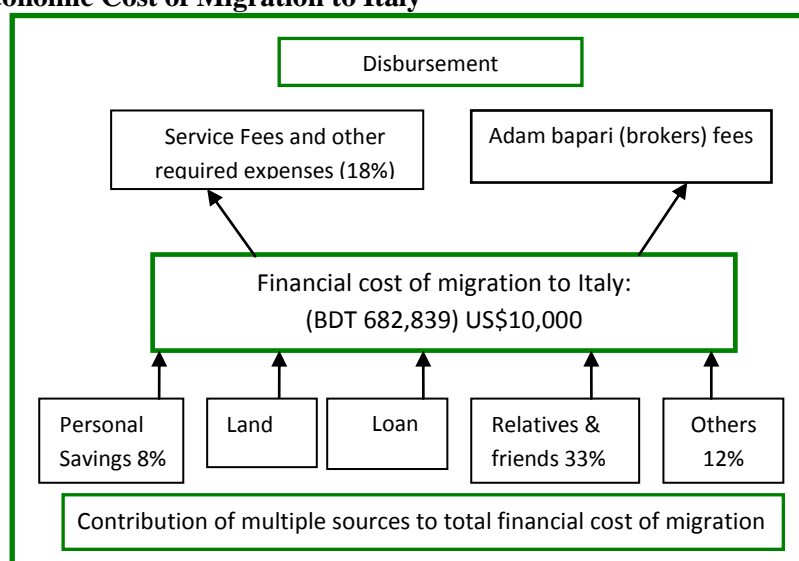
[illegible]onomic Cost of Migration to Italy

Disbursement

Service Fees and other required expenses (18%)

Adam bapari (brokers) fees

Financial cost of migration to Italy: (BDT 682,839) US$10,000

Personal Savings 8%

Land

Loan

Relatives & friends 33%

Others 12%

Contribution of multiple sources to total financial cost of migration